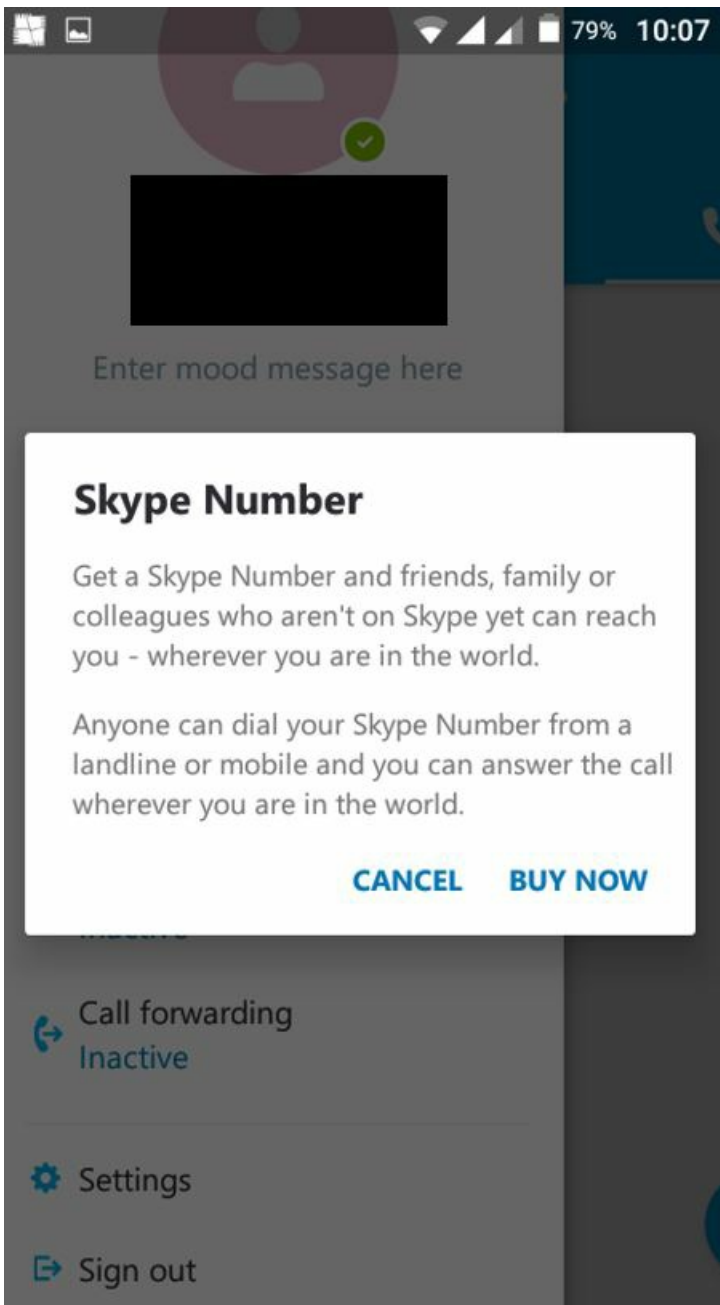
79% 10:07

Enter mood message here

Skype Number

Get a Skype Number and friends, family or colleagues who aren't on Skype yet can reach you - wherever you are in the world.

Anyone can dial your Skype Number from a landline or mobile and you can answer the call wherever you are in the world.

CANCEL BUY NOW

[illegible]

Call forwarding
Inactive

Settings

Sign out